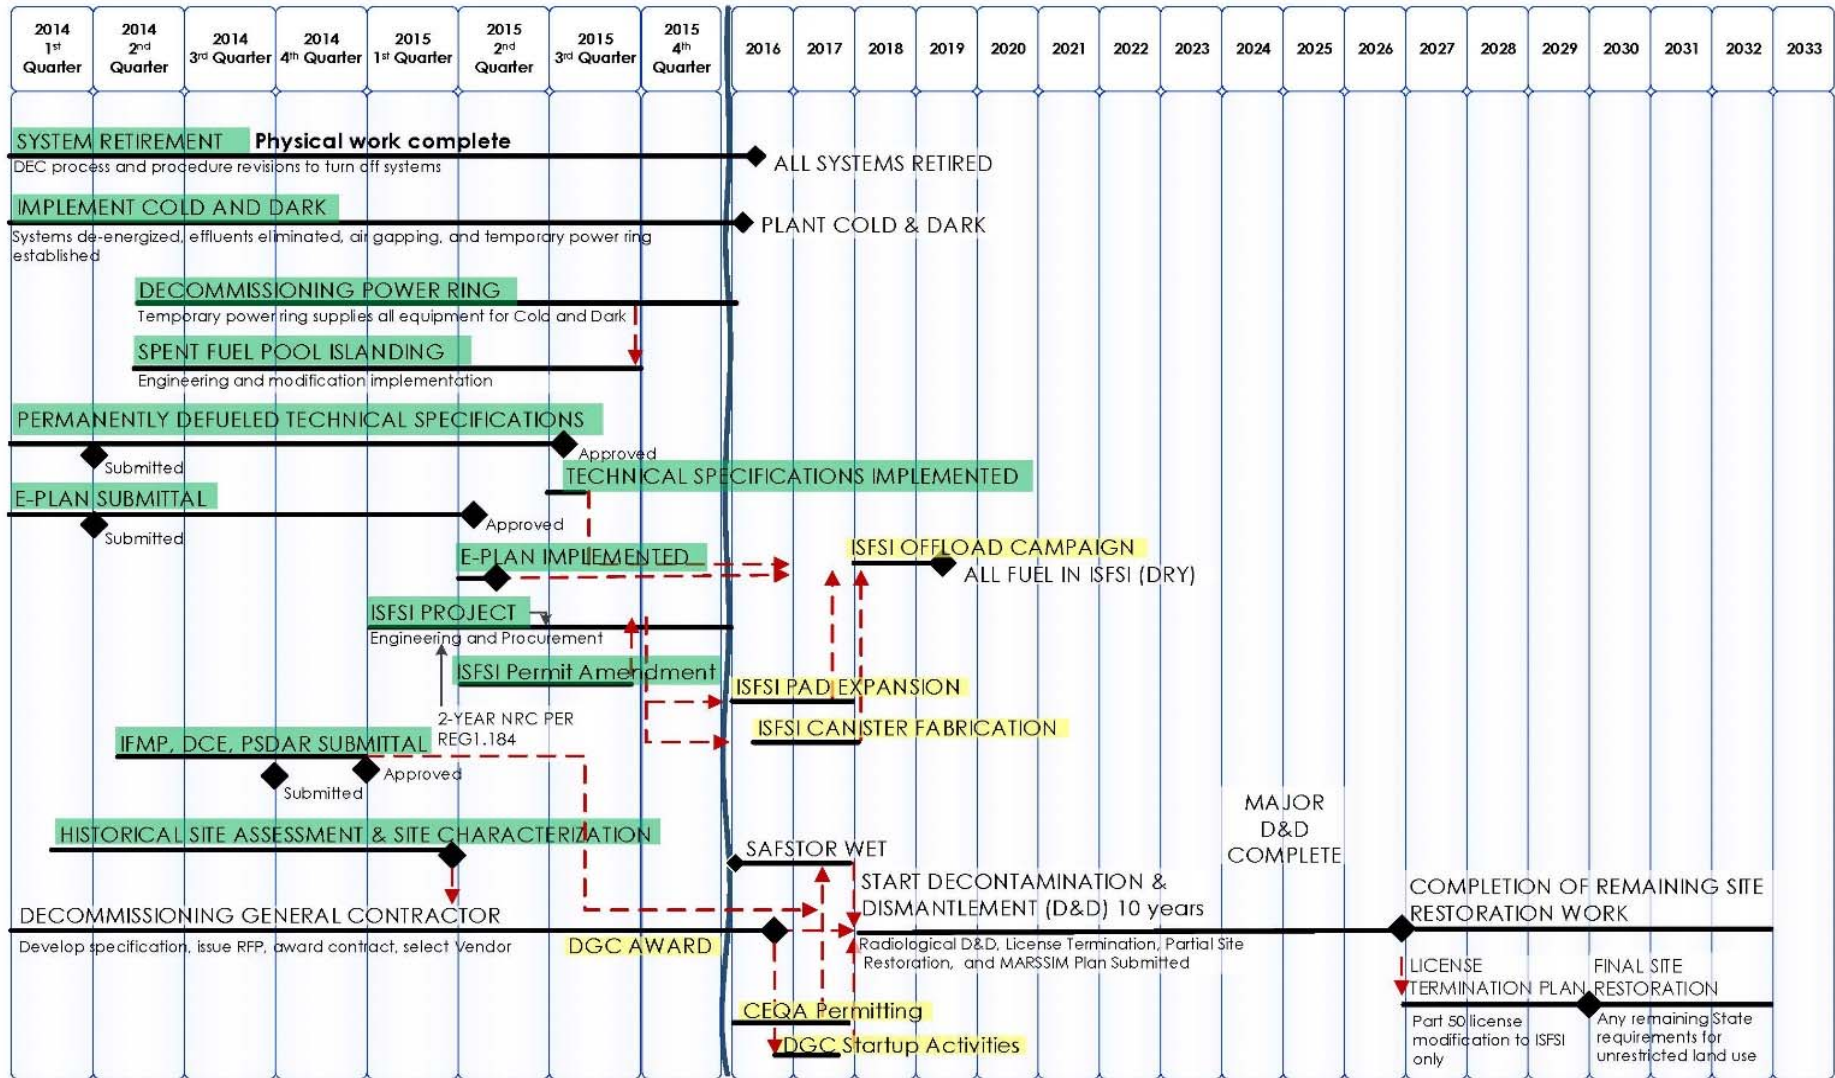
| 2014 1st Quarter | 2014 2nd Quarter | 2014 3rd Quarter | 2014 4th Quarter | 2015 1st Quarter | 2015 2nd Quarter | 2015 3rd Quarter | 2015 4th Quarter | 2016 | 2017 | 2018 | 2019 | 2020 | 2021 | 2022 | 2023 | 2024 | 2025 | 2026 | 2027 | 2028 | 2029 | 2030 | 2031 | 2032 | 2033 |
|---|---|---|---|---|---|---|---|---|---|---|---|---|---|---|---|---|---|---|---|---|---|---|---|---|---|

SYSTEM RETIREMENT Physical work complete
DEC process and procedure revisions to turn off systems
ALL SYSTEMS RETIRED

IMPLEMENT COLD AND DARK
Systems de-energized, effluents eliminated, air gapping, and temporary power ring established
PLANT COLD & DARK

DECOMMISSIONING POWER RING
Temporary power ring supplies all equipment for Cold and Dark

SPENT FUEL POOL ISLANDING
Engineering and modification implementation

PERMANENTLY DEFUELED TECHNICAL SPECIFICATIONS
Submitted
Approved

TECHNICAL SPECIFICATIONS IMPLEMENTED

E-PLAN SUBMITTAL
Submitted
Approved

E-PLAN IMPLEMENTED

ISFSI OFFLOAD CAMPAIGN
ALL FUEL IN ISFSI (DRY)

ISFSI PROJECT
Engineering and Procurement

ISFSI Permit Amendment

2-YEAR NRC PER REG1.184

ISFSI PAD EXPANSION

ISFSI CANISTER FABRICATION

IFMP, DCE, PSDAR SUBMITTAL
Submitted
Approved

MAJOR D&D COMPLETE

HISTORICAL SITE ASSESSMENT & SITE CHARACTERIZATION

SAFSTOR WET

START DECONTAMINATION & DISMANTLEMENT (D&D) 10 years

COMPLETION OF REMAINING SITE RESTORATION WORK

DECOMMISSIONING GENERAL CONTRACTOR
Develop specification, issue RFP, award contract, select Vendor
DGC AWARD

Radiological D&D, License Termination, Partial Site Restoration, and MARSSIM Plan Submitted

LICENSE TERMINATION PLAN
Part 50 license modification to ISFSI only

FINAL SITE RESTORATION
Any remaining State requirements for unrestricted land use

CEQA Permitting

DGC Startup Activities